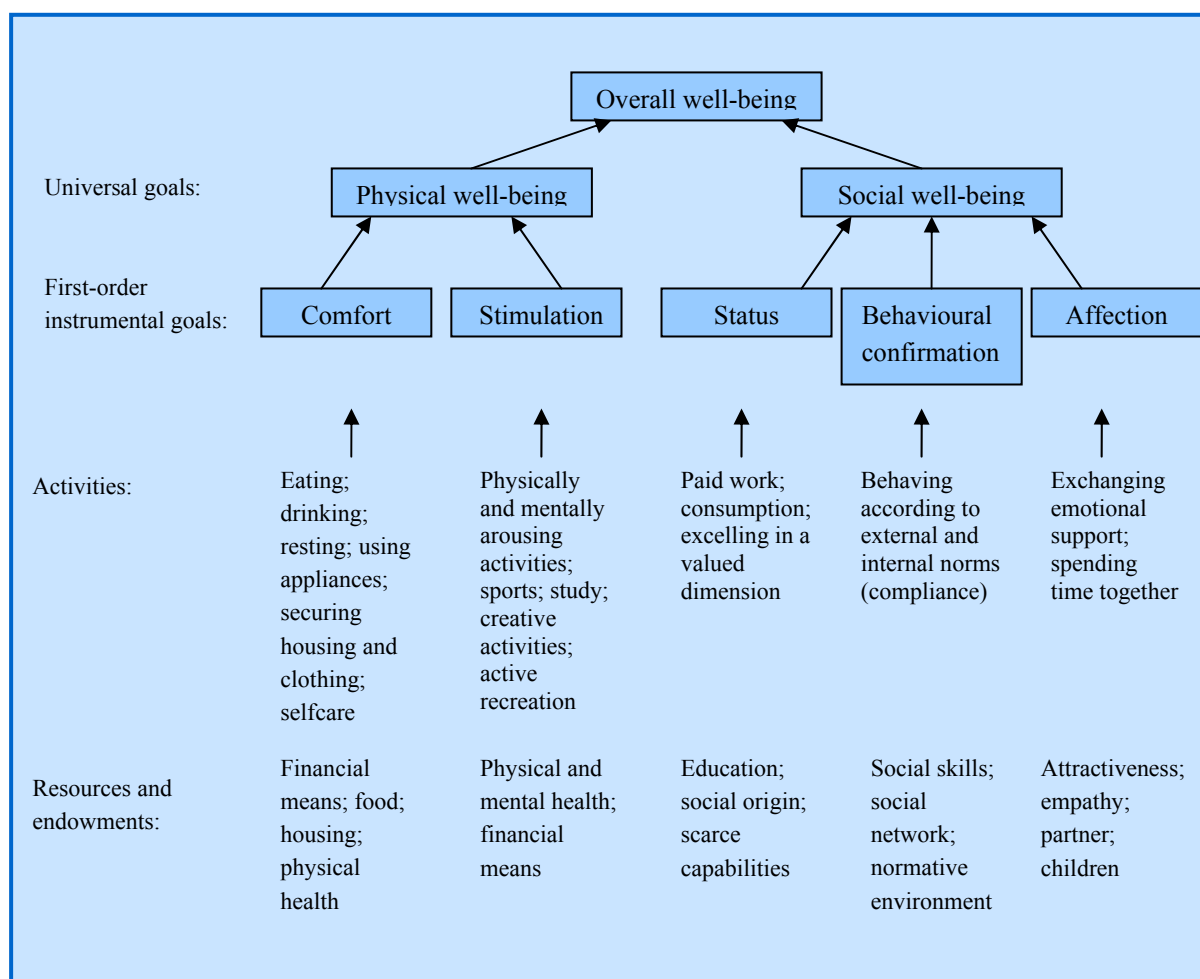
Overall well-being

Universal goals:

Physical well-being

Social well-being

First-order instrumental goals:

Comfort

Stimulation

Status

Behavioural confirmation

Affection

Activities:

Eating; drinking; resting; using appliances; securing housing and clothing; selfcare

Physically and mentally arousing activities; sports; study; creative activities; active recreation

Paid work; consumption; excelling in a valued dimension

Behaving according to external and internal norms (compliance)

Exchanging emotional support; spending time together

Resources and endowments:

Financial means; food; housing; physical health

Physical and mental health; financial means

Education; social origin; scarce capabilities

Social skills; social network; normative environment

Attractiveness; empathy; partner; children